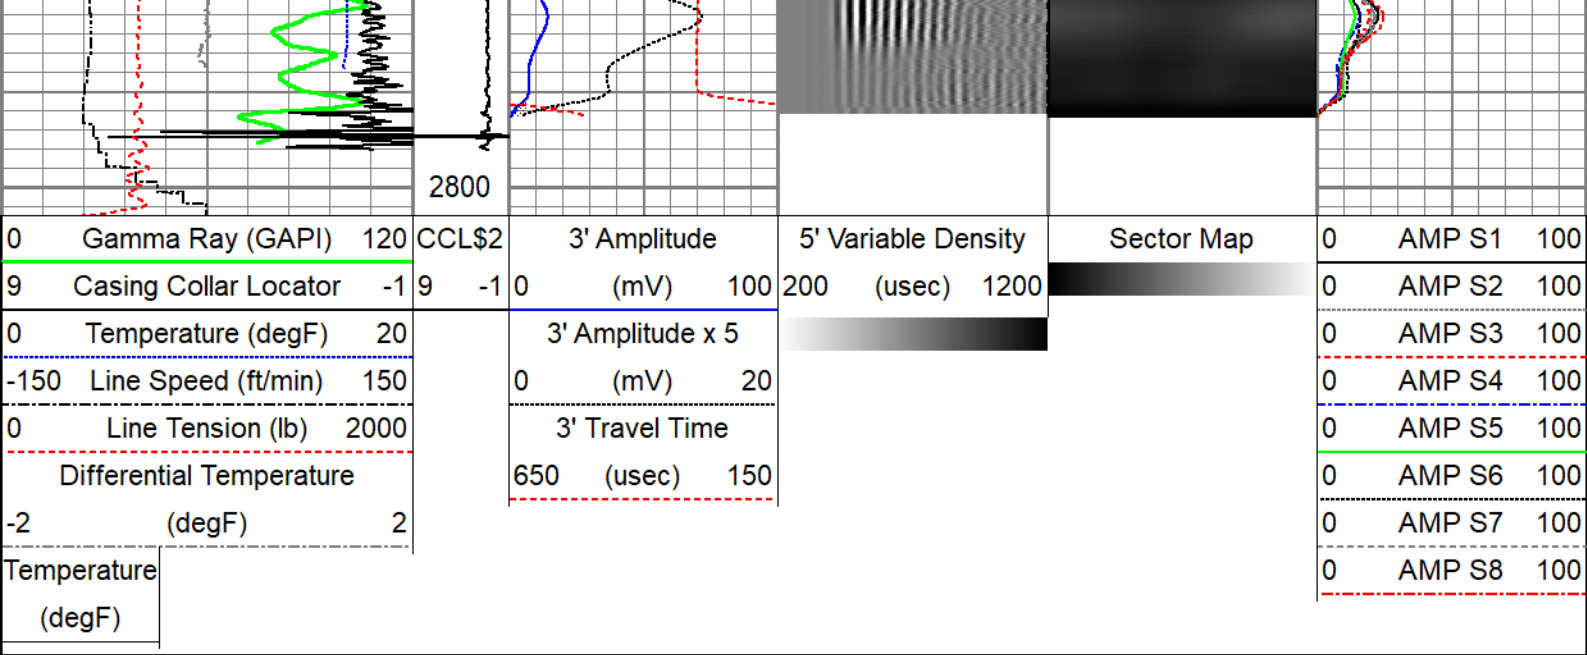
2800

0 Gamma Ray (GAPI) 120
9 Casing Collar Locator -1
0 Temperature (degF) 20
-150 Line Speed (ft/min) 150
0 Line Tension (lb) 2000
Differential Temperature
-2 (degF) 2
Temperature (degF)

CCL$2
9 -1

3' Amplitude
0 (mV) 100
3' Amplitude x 5
0 (mV) 20
3' Travel Time
650 (usec) 150

5' Variable Density
200 (usec) 1200

Sector Map

0 AMP S1 100
0 AMP S2 100
0 AMP S3 100
0 AMP S4 100
0 AMP S5 100
0 AMP S6 100
0 AMP S7 100
0 AMP S8 100